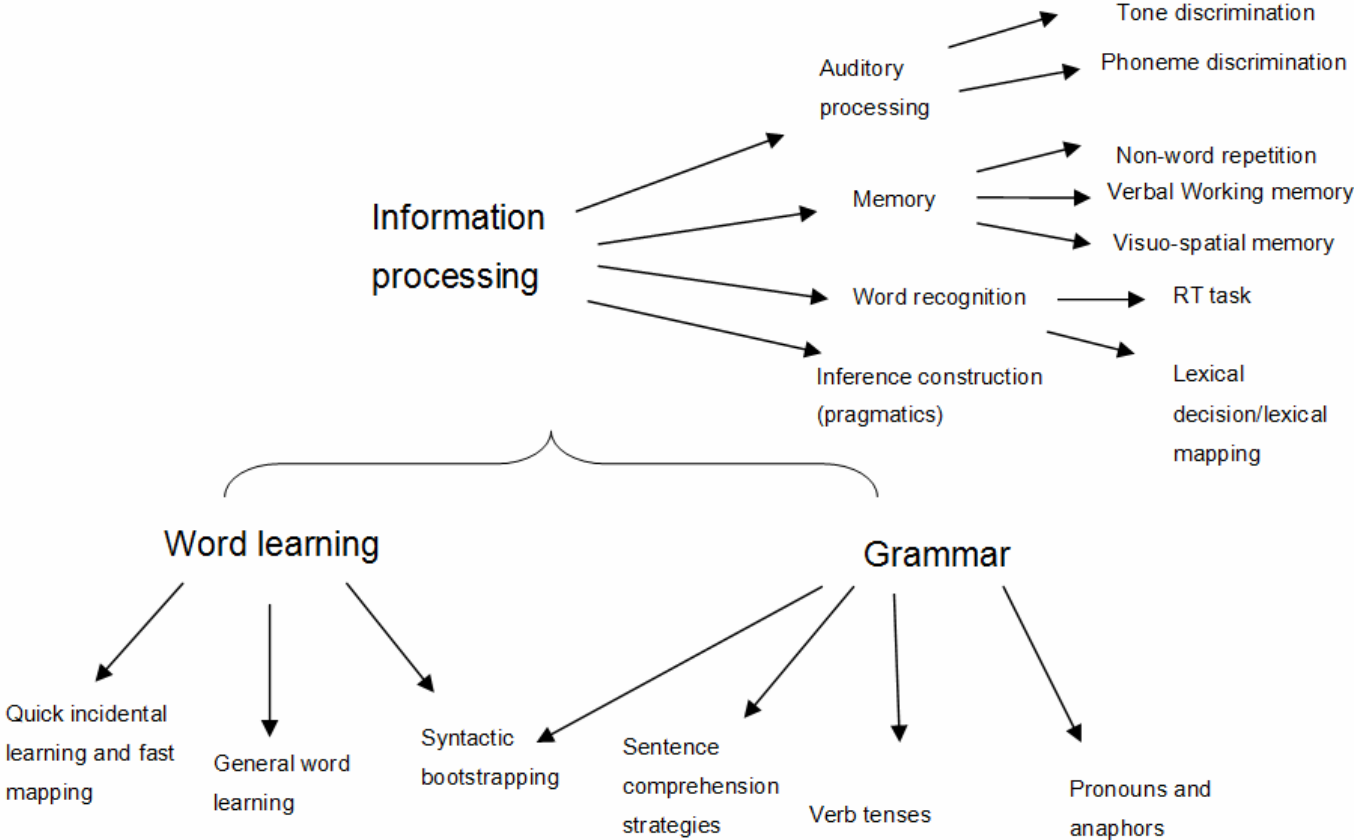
Information processing

Auditory processing

Tone discrimination

Phoneme discrimination

Memory

Non-word repetition

Verbal Working memory

Visuo-spatial memory

Word recognition

RT task

Lexical decision/lexical mapping

Inference construction (pragmatics)

Word learning

Quick incidental learning and fast mapping

General word learning

Syntactic bootstrapping

Grammar

Sentence comprehension strategies

Verb tenses

Pronouns and anaphors